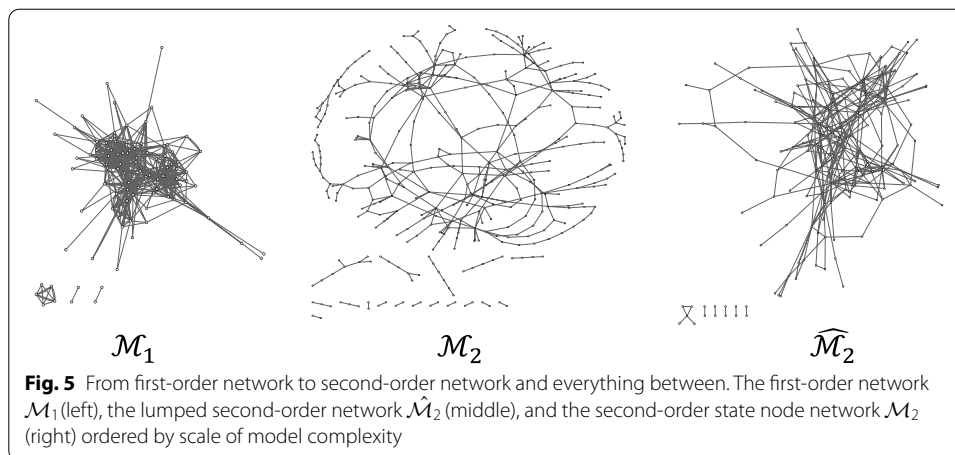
$\mathcal{M}_1$ $\mathcal{M}_2$ $\widehat{\mathcal{M}_2}$

**Fig. 5** From first-order network to second-order network and everything between. The first-order network $\mathcal{M}_1$ (left), the lumped second-order network $\hat{\mathcal{M}}_2$ (middle), and the second-order state node network $\mathcal{M}_2$ (right) ordered by scale of model complexity